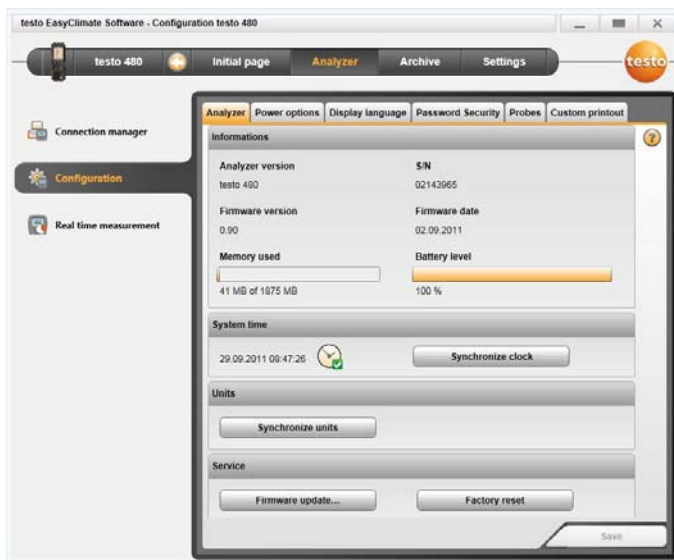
testo EasyClimate Software - Configuration testo 480

testo 480
Initial page
Analyzer
Archive
Settings
testo

Connection manager
Configuration
Real time measurement

Analyzer | Power options | Display language | Password Security | Probes | Custom printout

Informations
?

Analyzer version
testo 480
S/N
02143965

Firmware version
0.90
Firmware date
02.09.2011

Memory used
41 MB of 1875 MB
Battery level
100 %

System time
29.09.2011 08:47:26
Synchronize clock

Units
Synchronize units

Service
Firmware update...
Factory reset

Save